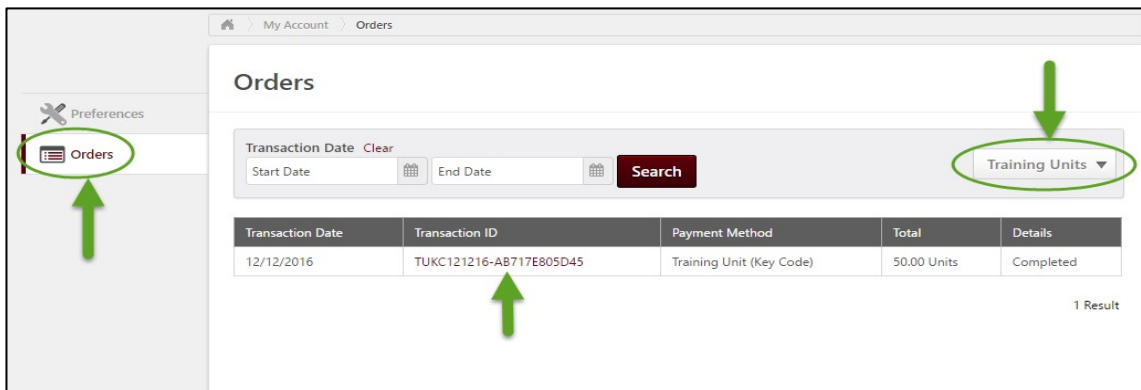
My Account Orders

Preferences

Orders

Orders

Transaction Date Clear

Start Date

End Date

Search

Training Units ▼

| Transaction Date | Transaction ID | Payment Method | Total | Details |
|---|---|---|---|---|
| 12/12/2016 | TUKC121216-AB717E805D45 | Training Unit (Key Code) | 50.00 Units | Completed |

1 Result